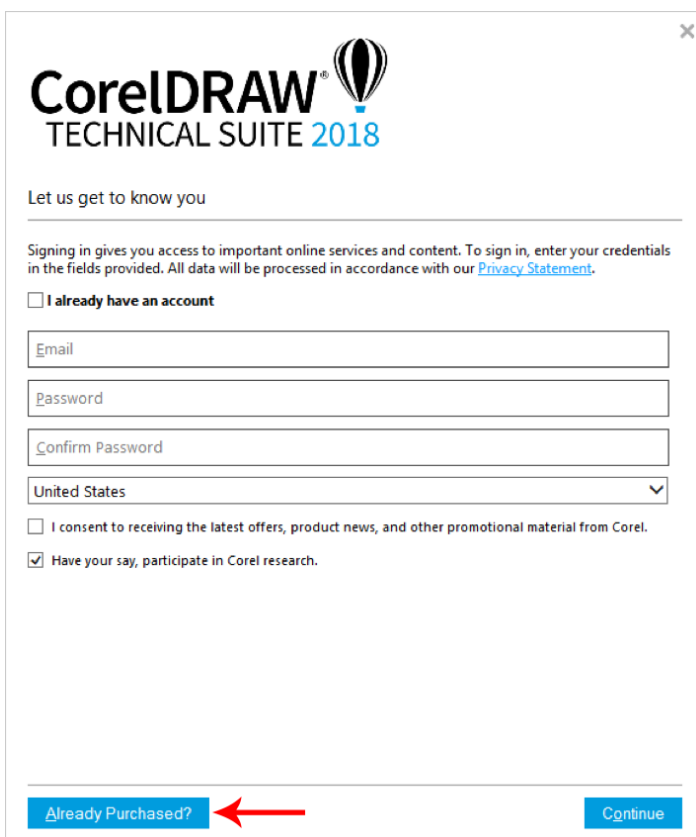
×

CorelDRAW®
TECHNICAL SUITE 2018

Let us get to know you

Signing in gives you access to important online services and content. To sign in, enter your credentials in the fields provided. All data will be processed in accordance with our Privacy Statement.

I already have an account

Email

Password

Confirm Password

United States

I consent to receiving the latest offers, product news, and other promotional material from Corel.

Have your say, participate in Corel research.

Already Purchased?

Continue